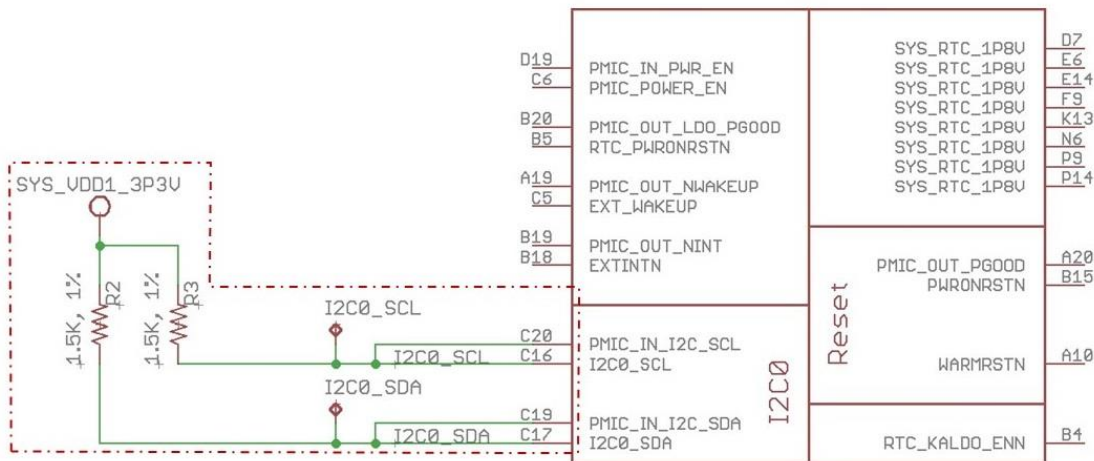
SYS_VDD1_3P3V

1.5K, 1%
R2

1.5K, 1%
R3

I2C0_SCL

I2C0_SCL

I2C0_SDA

I2C0_SDA

D19
C6
B20
B5
A19
C5
B19
B18
C20
C16
C19
C17

PMIC_IN_PWR_EN
PMIC_POWER_EN
PMIC_OUT_LDO_PGOOD
RTC_PWRONRSTN
PMIC_OUT_NWAKEUP
EXT_WAKEUP
PMIC_OUT_NINT
EXTINTN
PMIC_IN_I2C_SCL
I2C0_SCL
PMIC_IN_I2C_SDA
I2C0_SDA

I2C0

SYS_RTC_1P8V
SYS_RTC_1P8V
SYS_RTC_1P8V
SYS_RTC_1P8V
SYS_RTC_1P8V
SYS_RTC_1P8V
SYS_RTC_1P8V
SYS_RTC_1P8V

D7
E6
E14
F9
K13
N6
P9
P14

Reset

PMIC_OUT_PGOOD
PWRONRSTN
WARMRSTN

A20
B15
A10

RTC_KALDO_ENN

B4